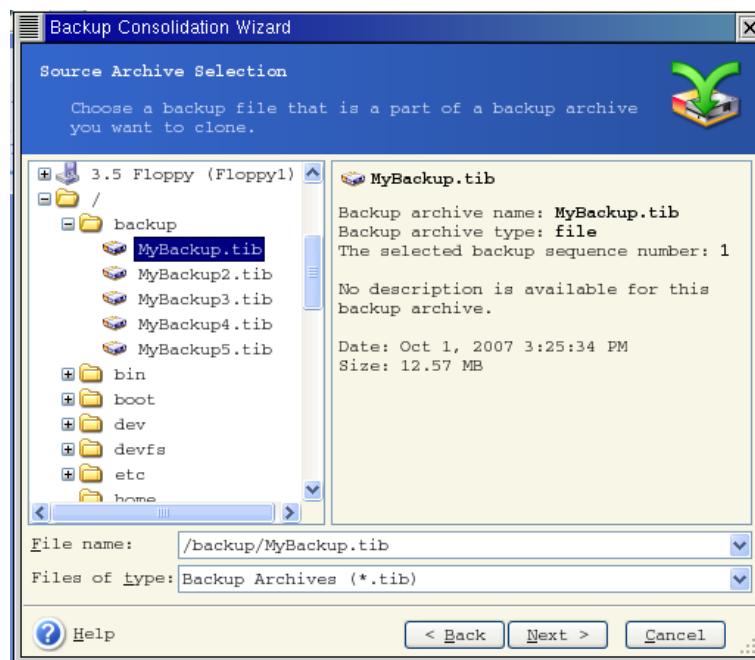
Backup Consolidation Wizard

Source Archive Selection

Choose a backup file that is a part of a backup archive you want to clone.

3.5 Floppy (Floppy1)
/
backup
MyBackup.tib
MyBackup2.tib
MyBackup3.tib
MyBackup4.tib
MyBackup5.tib
bin
boot
dev
devfs
etc
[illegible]

MyBackup.tib

Backup archive name: MyBackup.tib
Backup archive type: file
The selected backup sequence number: 1

No description is available for this backup archive.

Date: Oct 1, 2007 3:25:34 PM
Size: 12.57 MB

File name: /backup/MyBackup.tib
Files of type: Backup Archives (*.tib)

Help
< Back
Next >
Cancel